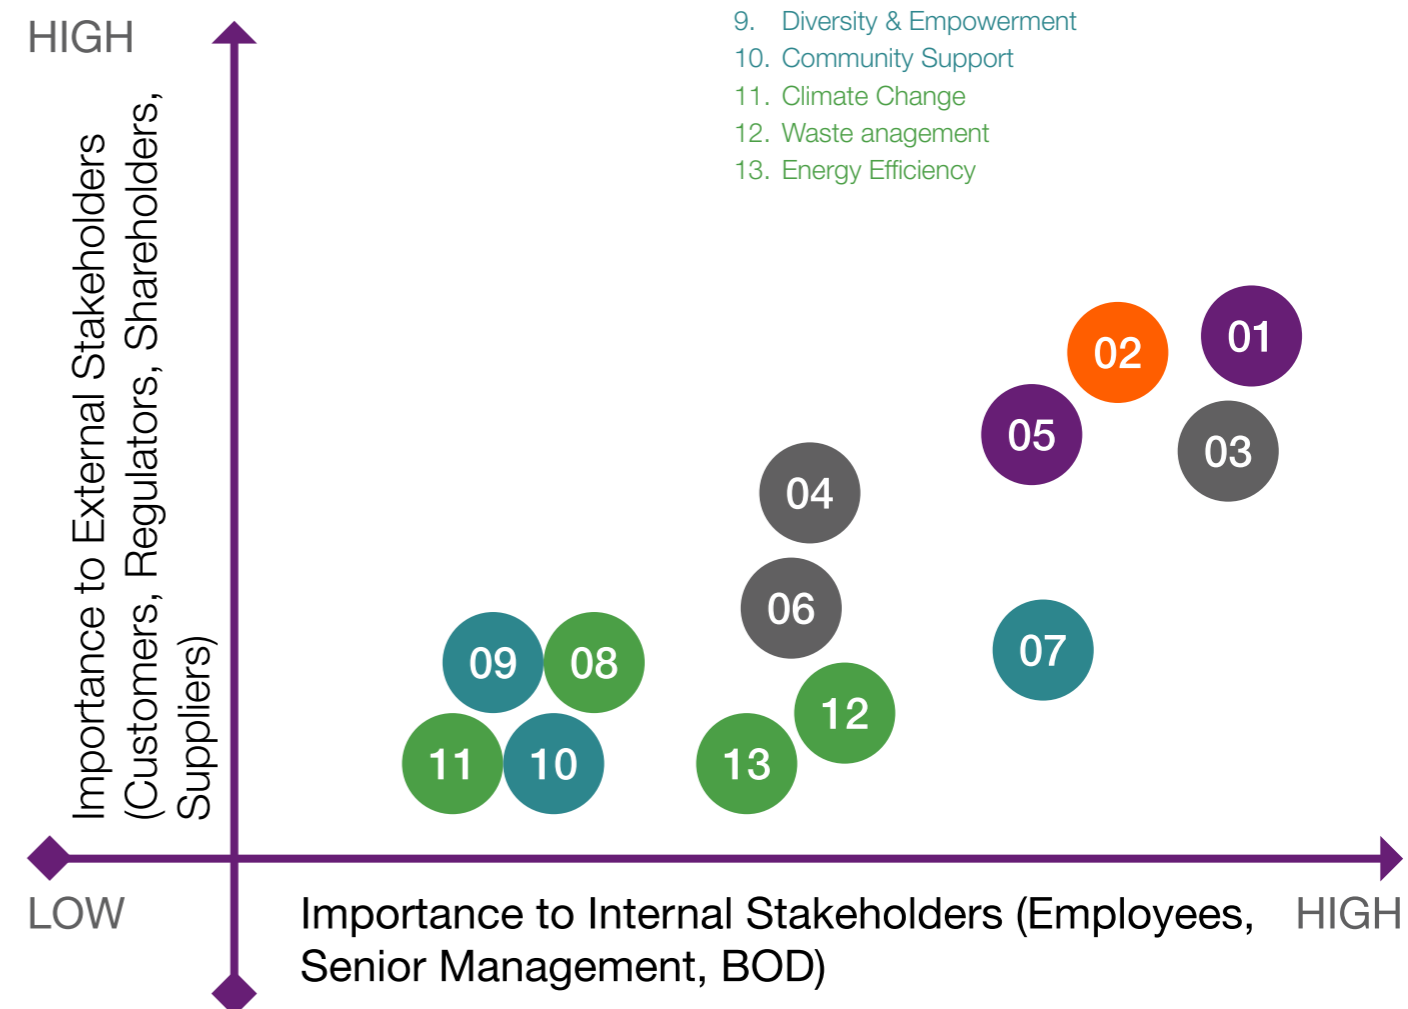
HIGH

Importance to External Stakeholders (Customers, Regulators, Shareholders, Suppliers)

9. Diversity & Empowerment
10. Community Support
11. Climate Change
12. Waste anagement
13. Energy Efficiency

02
01
05
03
04
06
07
09
08
12
11
10
13

LOW

Importance to Internal Stakeholders (Employees, Senior Management, BOD)

HIGH